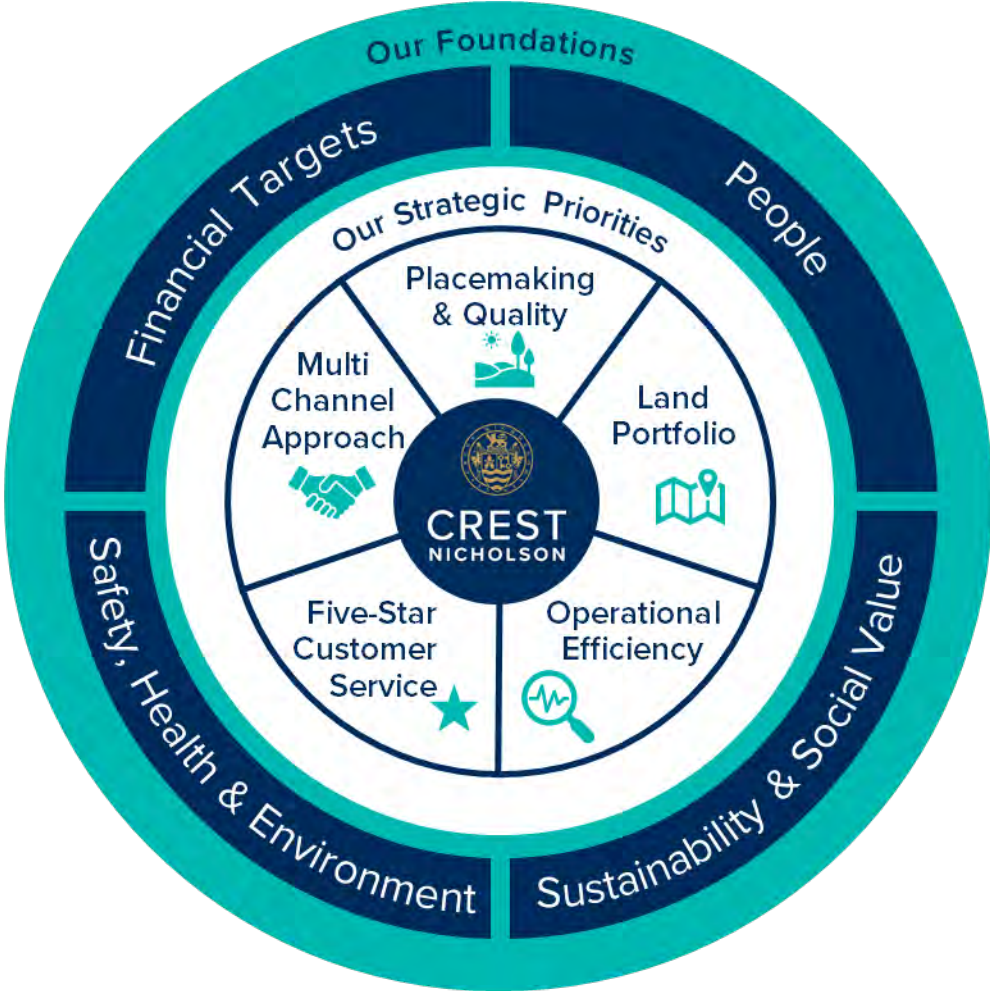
Our Foundations

Financial Targets

People

Safety, Health & Environment

Sustainability & Social Value

Our Strategic Priorities

Placemaking & Quality

Land Portfolio

Operational Efficiency

Five-Star Customer Service

Multi Channel Approach

CREST NICHOLSON